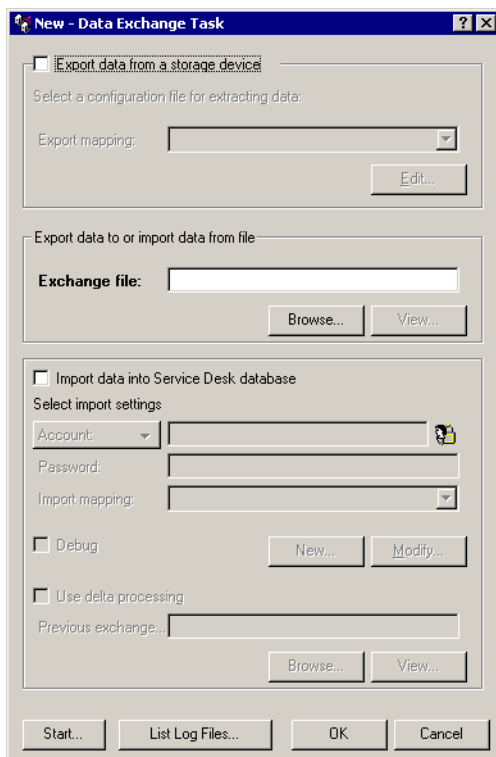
New - Data Exchange Task

? X

Export data from a storage device

Select a configuration file for extracting data:

Export mapping:

Edit...

Export data to or import data from file

Exchange file:

Browse...

View...

Import data into Service Desk database

Select import settings

Account:

Password:

Import mapping:

Debug

New...

Modify...

Use delta processing

Previous exchange...

Browse...

View...

Start...

List Log Files...

OK

Cancel